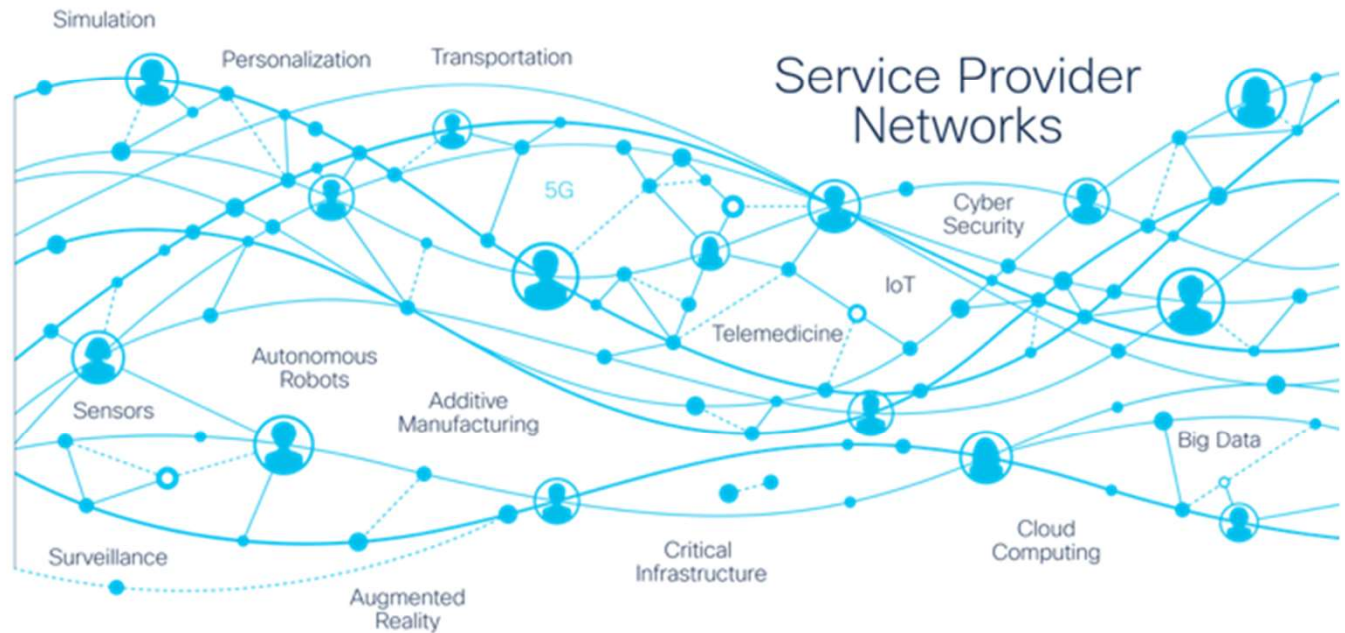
Simulation

Personalization

Transportation

Service Provider Networks

5G

Cyber Security

IoT

Telemedicine

Autonomous Robots

Sensors

Additive Manufacturing

Big Data

Surveillance

Critical Infrastructure

Cloud Computing

Augmented Reality